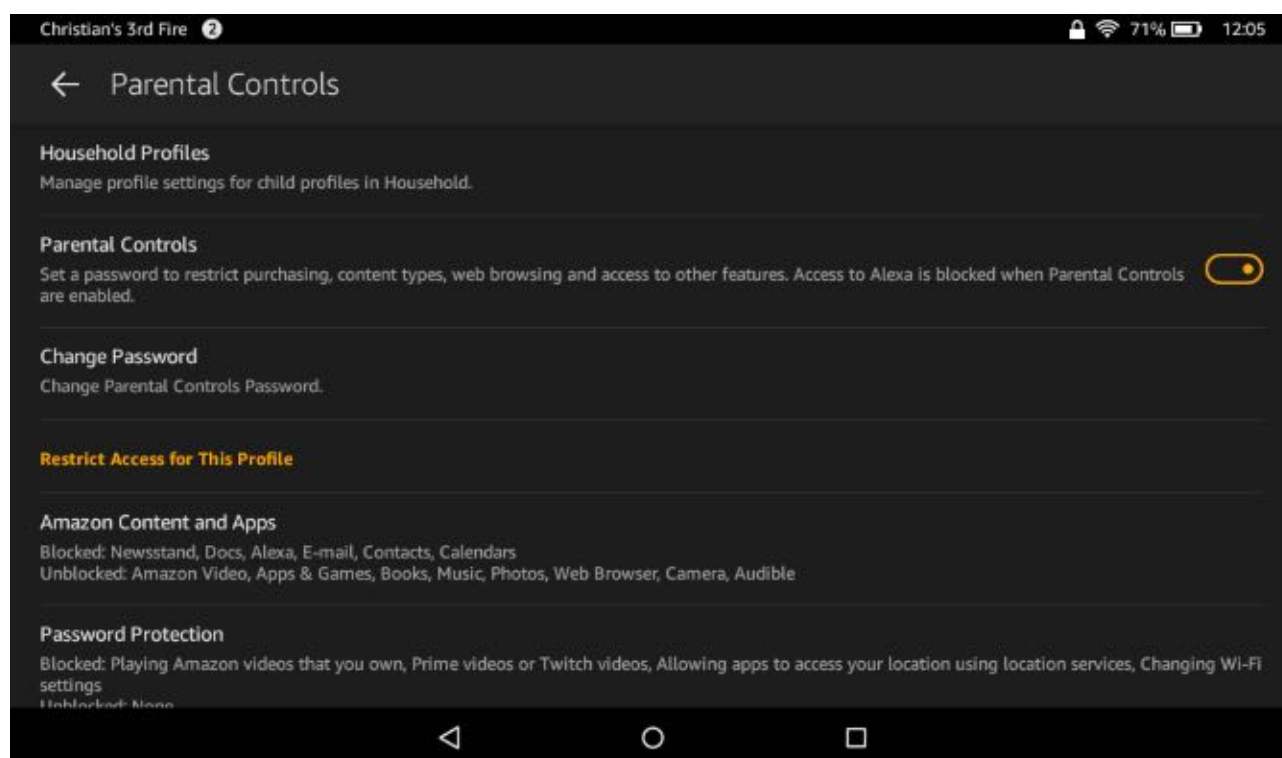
Christian's 3rd Fire 2

71% 12:05

← Parental Controls

Household Profiles
Manage profile settings for child profiles in Household.

Parental Controls
Set a password to restrict purchasing, content types, web browsing and access to other features. Access to Alexa is blocked when Parental Controls are enabled.

Change Password
Change Parental Controls Password.

Restrict Access for This Profile

Amazon Content and Apps
Blocked: Newsstand, Docs, Alexa, E-mail, Contacts, Calendars
Unblocked: Amazon Video, Apps & Games, Books, Music, Photos, Web Browser, Camera, Audible

Password Protection
Blocked: Playing Amazon videos that you own, Prime videos or Twitch videos, Allowing apps to access your location using location services, Changing Wi-Fi settings
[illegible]